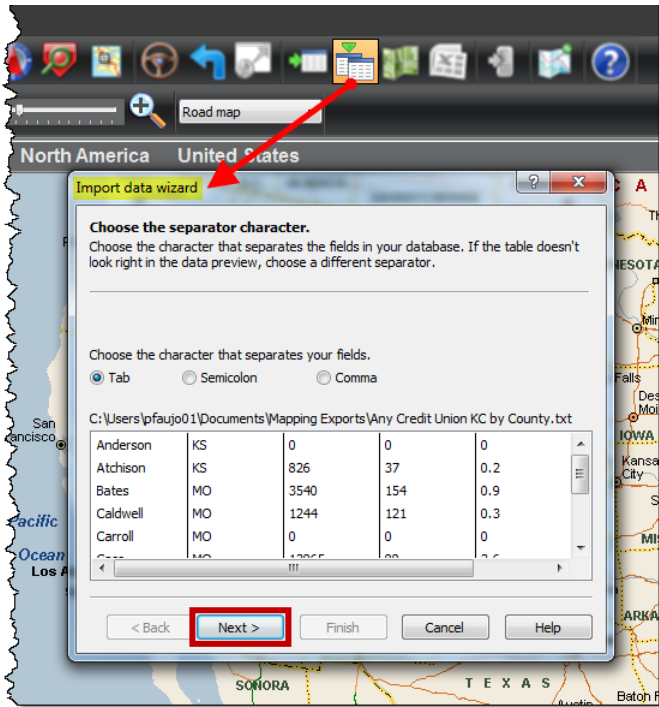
Road map

North America United States

Import data wizard

?

Choose the separator character.
Choose the character that separates the fields in your database. If the table doesn't look right in the data preview, choose a different separator.

Choose the character that separates your fields.

Tab Semicolon Comma

C:\Users\pfaujo01\Documents\Mapping Exports\Any Credit Union KC by County.txt

| Anderson | KS | 0 | 0 | 0 |
|---|---|---|---|---|
| Atchison | KS | 826 | 37 | 0.2 |
| Bates | MO | 3540 | 154 | 0.9 |
| Caldwell | MO | 1244 | 121 | 0.3 |
| Carroll | MO | 0 | 0 | 0 |
| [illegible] | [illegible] | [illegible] | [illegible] | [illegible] |

< Back Next > Finish Cancel Help

San Francisco

Pacific Ocean

Los A

SONORA

T E X A S

Baton R

IOWA

Kansas City

Des Moi

Falls

ESOTA

Min

MIS

ARKA

C A

Th

P